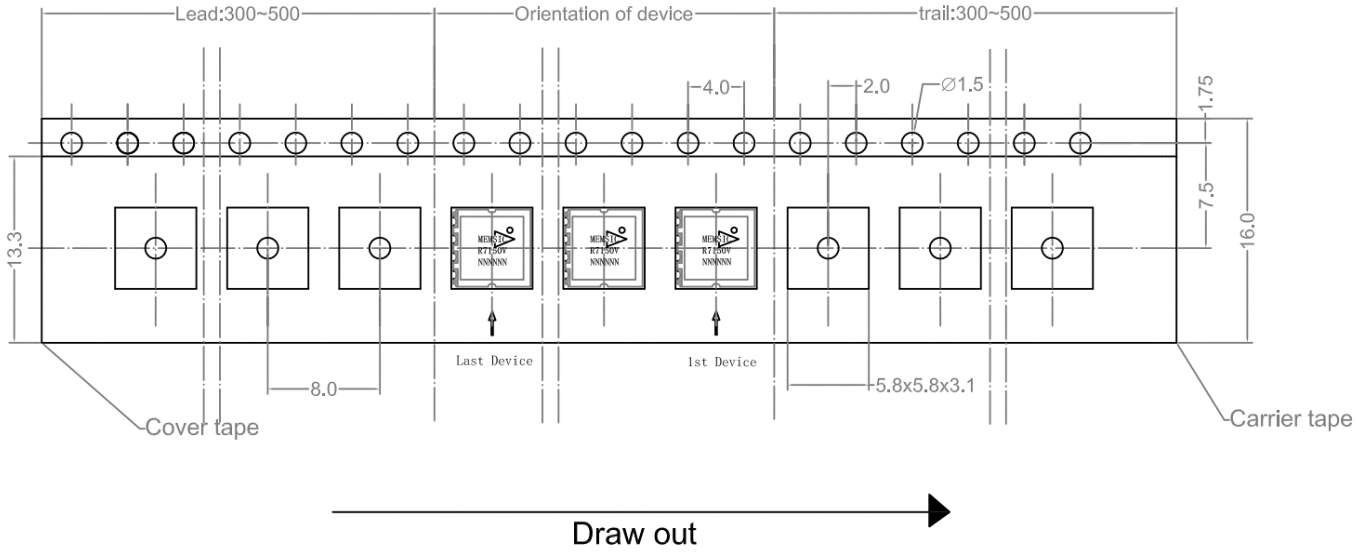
Lead:300~500
Orientation of device
trail:300~500
4.0
2.0
Ø1.5
1.75
7.5
16.0
13.3
MEMSIC
R7150V
NNNNNN
MEMSIC
R7150V
NNNNNN
MEMSIC
R7150V
NNNNNN
Last Device
1st Device
8.0
5.8x5.8x3.1
Cover tape
Carrier tape
Draw out